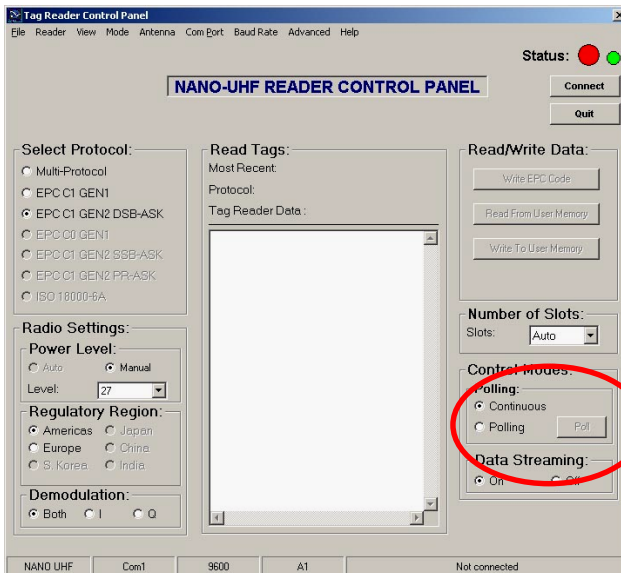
Tag Reader Control Panel

File Reader View Mode Antenna Com Port Baud Rate Advanced Help

Status:

NANO-UHF READER CONTROL PANEL

Connect

Quit

Select Protocol:

Multi-Protocol

EPC C1 GEN1

EPC C1 GEN2 DSB-ASK

EPC C0 GEN1

EPC C1 GEN2 SSB-ASK

EPC C1 GEN2 PR-ASK

ISO 18000-6A

Read Tags:

Most Recent:

Protocol:

Tag Reader Data :

Read/Write Data:

Write EPC Code

Read From User Memory

Write To User Memory

Number of Slots:

Slots: Auto

Control Modes:

Polling:

Continuous

Polling

Poll

Data Streaming:

On

Off

Radio Settings:

Power Level:

Auto

Manual

Level: 27

Regulatory Region:

Americas

Japan

Europe

China

S. Korea

India

Demodulation:

Both

I

Q

NANO UHF | Com1 | 9600 | A1 | Not connected